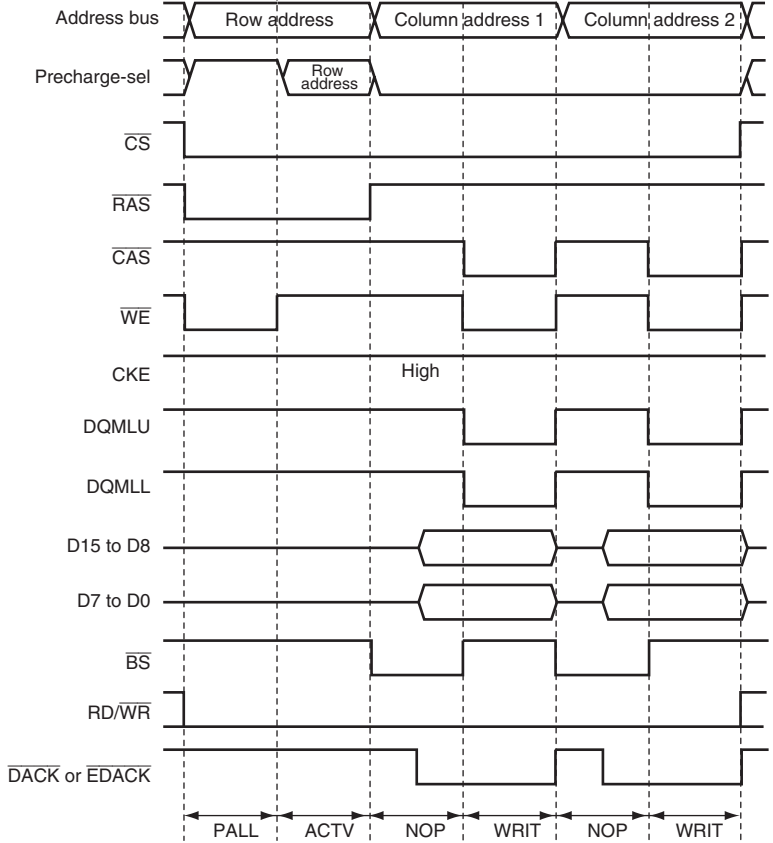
Address bus
Row address
Column address 1
Column address 2
Precharge-sel
Row address
$\overline{CS}$
$\overline{RAS}$
$\overline{CAS}$
$\overline{WE}$
CKE
High
DQMLU
DQMLL
D15 to D8
D7 to D0
$\overline{BS}$
RD/$\overline{WR}$
$\overline{DACK}$ or $\overline{EDACK}$
PALL
ACTV
NOP
WRIT
NOP
WRIT